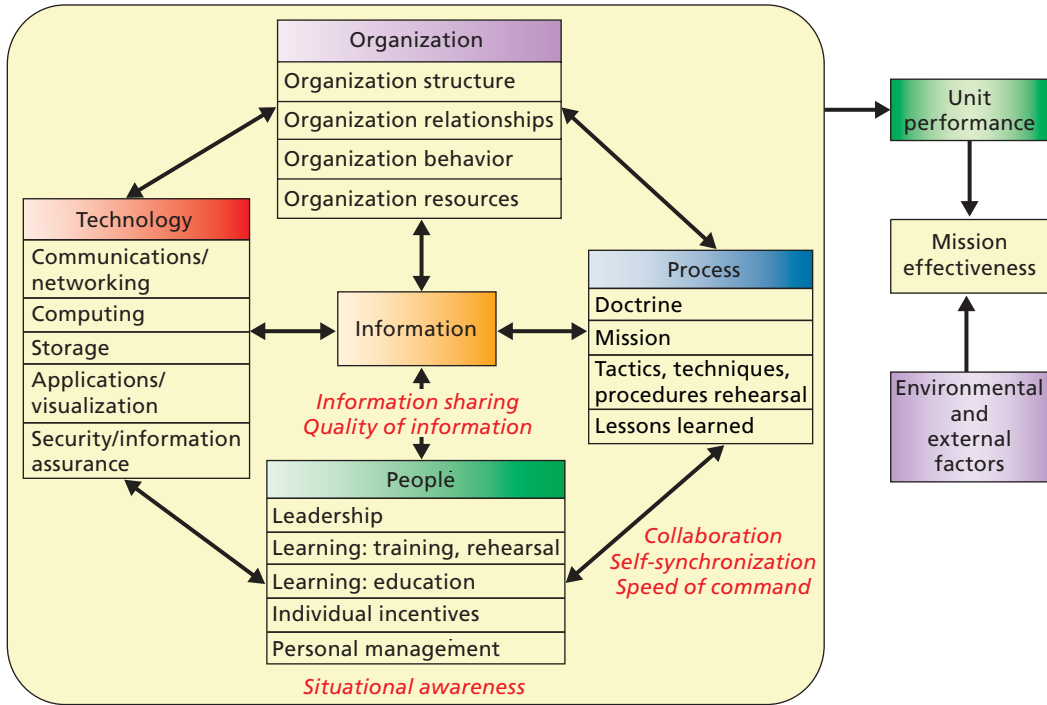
Organization
Organization structure
Organization relationships
Organization behavior
Organization resources

Unit performance

Mission effectiveness

Environmental and external factors

Technology
Communications/ networking
Computing
Storage
Applications/ visualization
Security/information assurance

Information

Information sharing
Quality of information

Process
Doctrine
Mission
Tactics, techniques, procedures rehearsal
Lessons learned

People
Leadership
Learning: training, rehearsal
Learning: education
Individual incentives
Personal management

Collaboration
Self-synchronization
Speed of command

Situational awareness